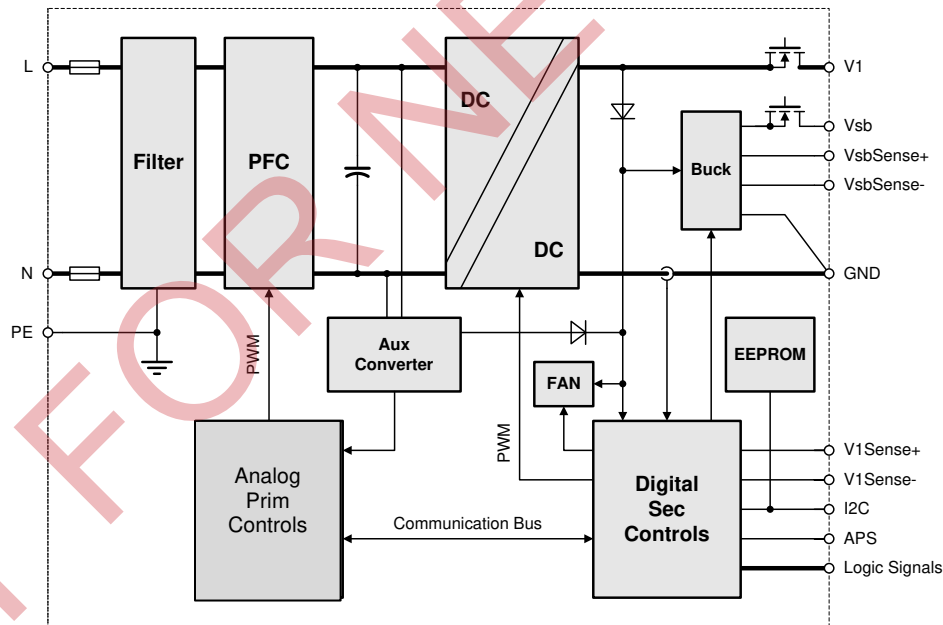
L

N

PE

Filter

PFC

PWM

DC

DC

Aux Converter

Analog Prim Controls

Communication Bus

PWM

FAN

Buck

EEPROM

Digital Sec Controls

V1

Vsb

VsbSense+

VsbSense-

GND

V1Sense+

V1Sense-

I2C

APS

Logic Signals